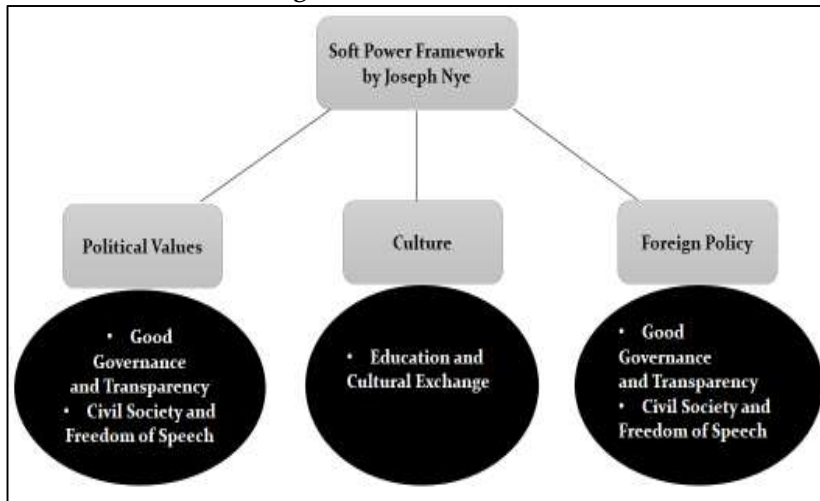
Soft Power Framework by Joseph Nye

Political Values

Culture

Foreign Policy

• Good Governance and Transparency
• Civil Society and Freedom of Speech

• Education and Cultural Exchange

• Good Governance and Transparency
• Civil Society and Freedom of Speech